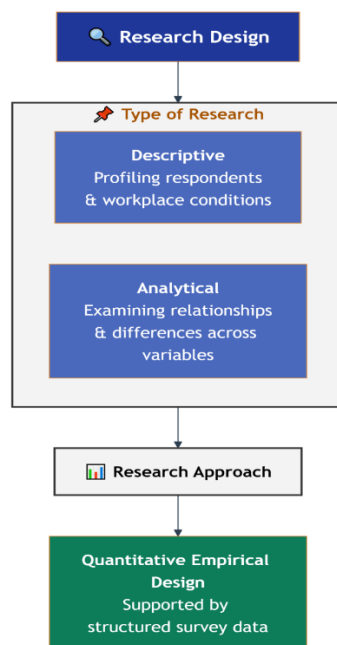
🔍 Research Design

📌 Type of Research

Descriptive
Profiling respondents & workplace conditions

Analytical
Examining relationships & differences across variables

📊 Research Approach

Quantitative Empirical Design
Supported by structured survey data